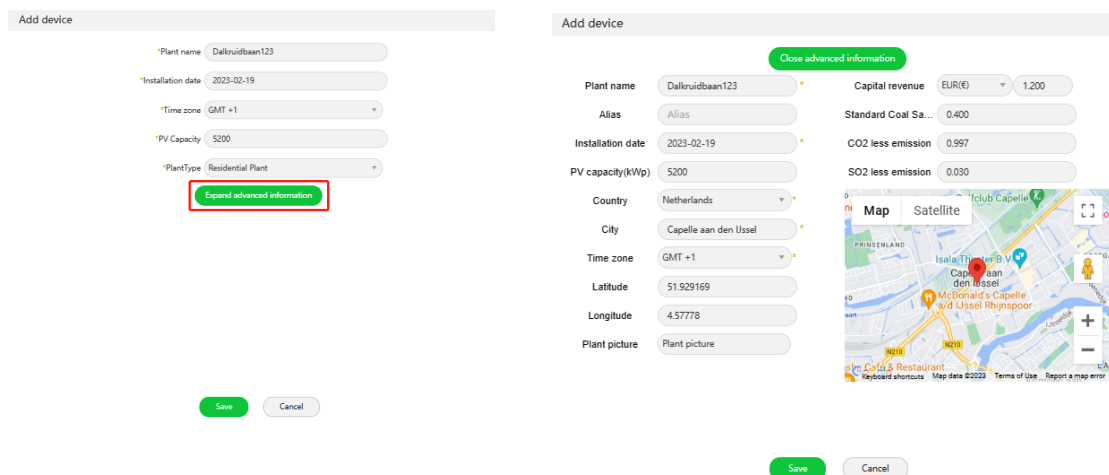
Add device

*Plant name Dalkruidbaan123

*Installation date 2023-02-19

*Time zone GMT +1

*PV Capacity 5200

*PlantType Residential Plant

Expand advanced information

Save Cancel

Add device

Close advanced information

Plant name Dalkruidbaan123 *

Alias Alias

Installation date 2023-02-19 *

PV capacity(kWp) 5200

Country Netherlands *

City Capelle aan den IJssel *

Time zone GMT +1 *

Latitude 51.929169

Longitude 4.57778

Plant picture Plant picture

Capital revenue EUR(€) 1.200

Standard Coal Sa... 0.400

CO2 less emission 0.997

SO2 less emission 0.030

Map Satellite

Golfclub Capelle

PRINSENLAND

Isala Theater B.V.

Capelle aan den IJssel

McDonald's Capelle a/d IJssel Rhijnspoor

N210

Café & Restaurant

Keyboard shortcuts Map data ©2023 Terms of Use Report a map error

Save Cancel